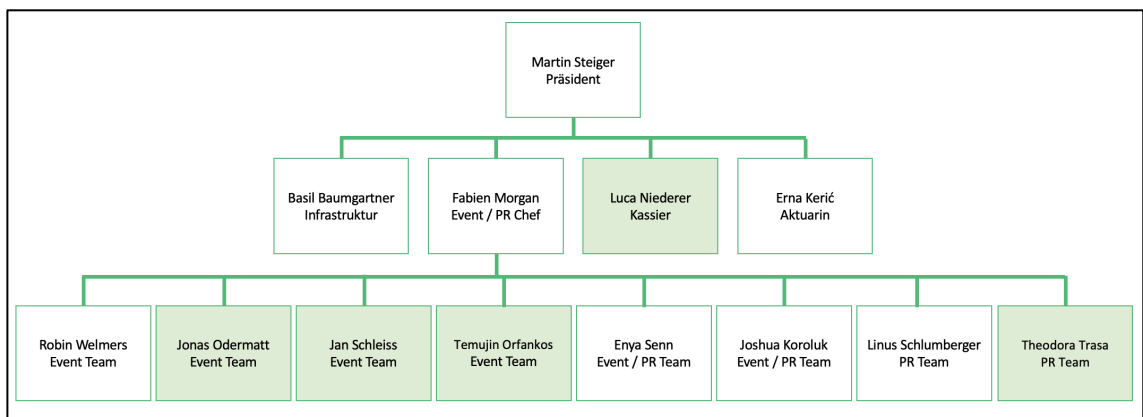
Martin Steiger
Präsident

Basil Baumgartner
Infrastruktur

Fabien Morgan
Event / PR Chef

Luca Niederer
Kassier

Erna Kerić
Aktuarin

Robin Welmers
Event Team

Jonas Odermatt
Event Team

Jan Schleiss
Event Team

Temujin Orfankos
Event Team

Enya Senn
Event / PR Team

Joshua Koroluk
Event / PR Team

Linus Schlumberger
PR Team

Theodora Trasa
PR Team